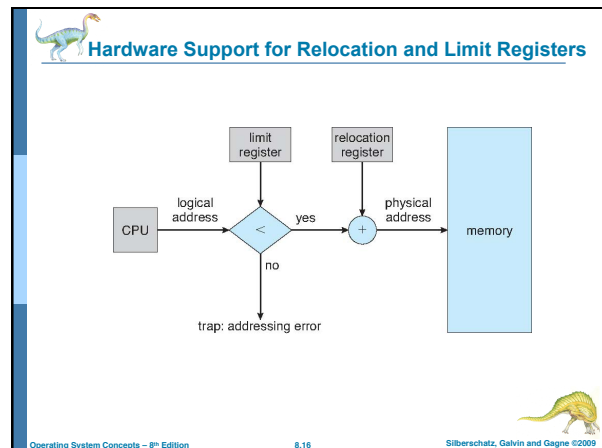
Hardware Support for Relocation and Limit Registers

limit register

relocation register

CPU

logical address

$<$

yes

$+$

physical address

memory

no

trap: addressing error

Operating System Concepts – 8th Edition

8.16

Silberschatz, Galvin and Gagne ©2009